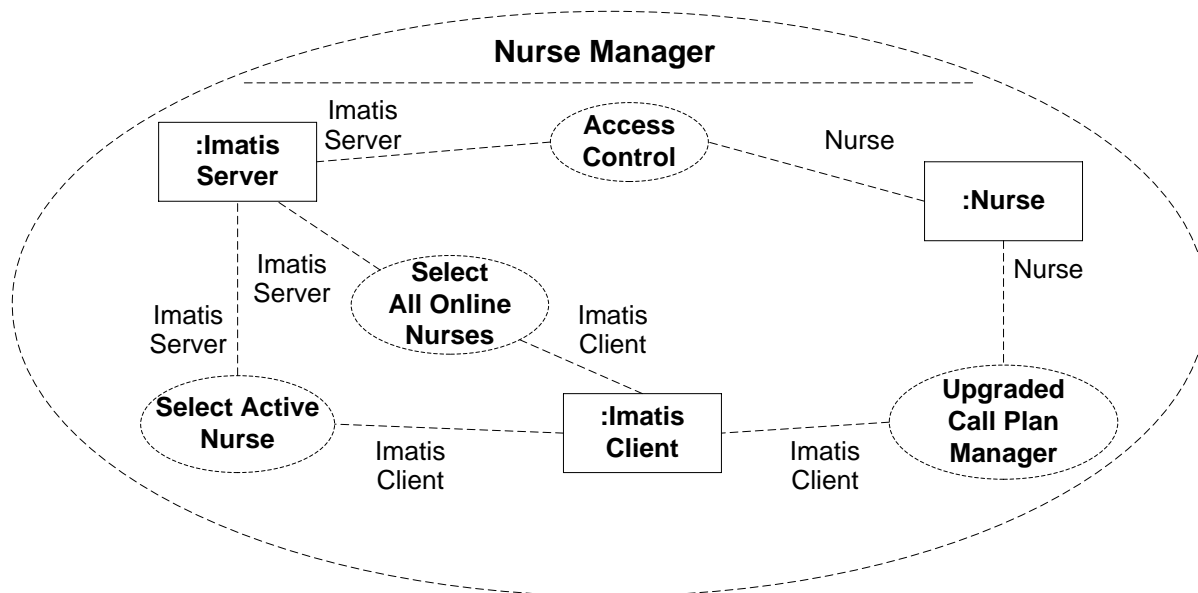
Nurse Manager

Imatis Server

:Imatis Server

Access Control

Nurse

:Nurse

Imatis Server

Select All Online Nurses

Nurse

Imatis Server

Imatis Client

Select Active Nurse

:Imatis Client

Upgraded Call Plan Manager

Imatis Client

Imatis Client